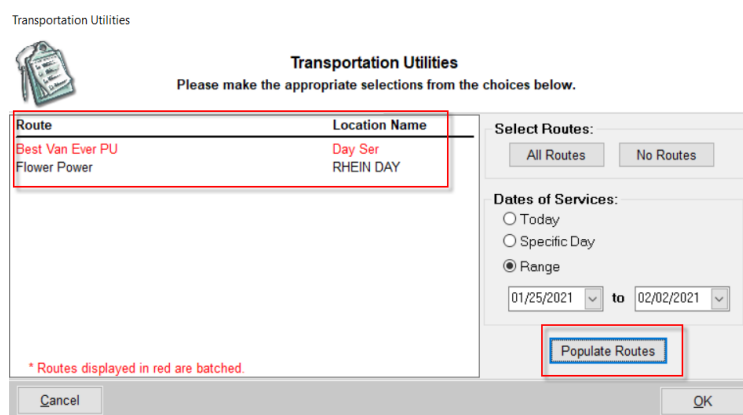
Transportation Utilities

Transportation Utilities
Please make the appropriate selections from the choices below.

| Route | Location Name |
|---|---|
| Best Van Ever PU | Day Ser |
| Flower Power | RHEIN DAY |

Select Routes:
All Routes
No Routes

Dates of Services:
Today
Specific Day
Range
01/25/2021 to 02/02/2021

Populate Routes

* Routes displayed in red are batched.

Cancel
OK